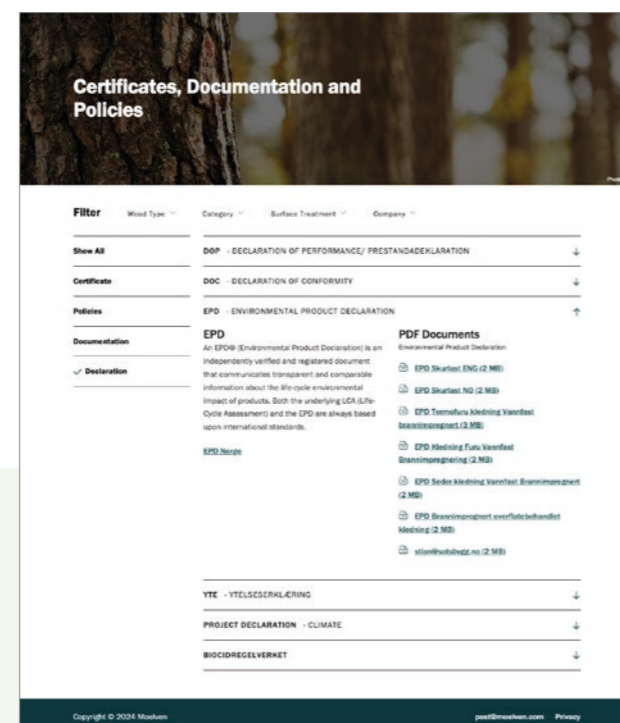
Certificates, Documentation and Policies

Filter Wood Type Category Surface Treatment Company

Show All

Certificate

Policies

Documentation

Declaration

DOP - DECLARATION OF PERFORMANCE/ PRESTANDADEKLARATION

DOC - DECLARATION OF CONFORMITY

EPD - ENVIRONMENTAL PRODUCT DECLARATION

EPD

An EPD® (Environmental Product Declaration) is an independently verified and registered document that communicates transparent and comparable information about the life-cycle environmental impact of products. Both the underlying LCA (Life-Cycle Assessment) and the EPD are always based upon international standards.

EPD Norge

PDF Documents

Environmental Product Declaration

EPD Skurlast ENG (2 MB)

EPD Skurlast NO (2 MB)

EPD Termofuru kledning Vannfast brannimpregnert (3 MB)

EPD Kledning Furu Vannfast Brannimpregnering (2 MB)

EPD Seder kledning Vannfast Brannimpregnert (2 MB)

EPD Brannimpregnert overflatebehandlet kledning (2 MB)

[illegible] (2 MB)

YTE - YTELSESERKLÆRING

PROJECT DECLARATION - CLIMATE

BIOCIDREGELVERKET

Copyright © 2024 Moelven

post@moelven.com Privacy